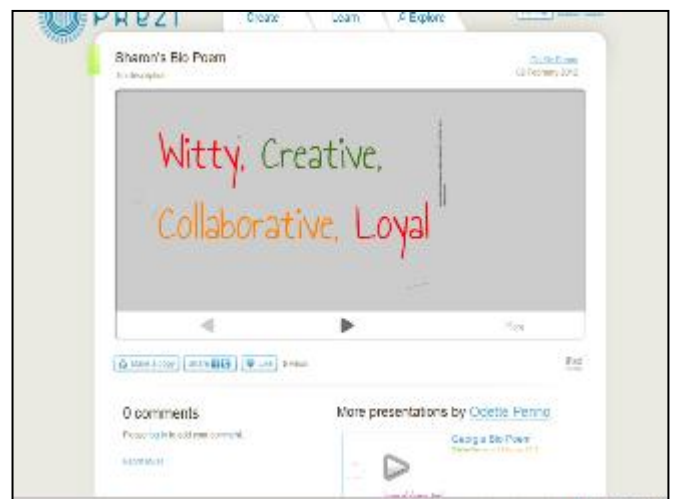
PREZI

Create

Learn

Explore

Sharon's Bio Poem

No description

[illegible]

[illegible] February 2012

Witty, Creative,

Collaborative, Loyal

More

Make a copy

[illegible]

Like

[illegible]

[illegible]

0 comments

Please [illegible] to add new comment.

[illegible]

More presentations by Odette Penno

Gabriela Bio Poem

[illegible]